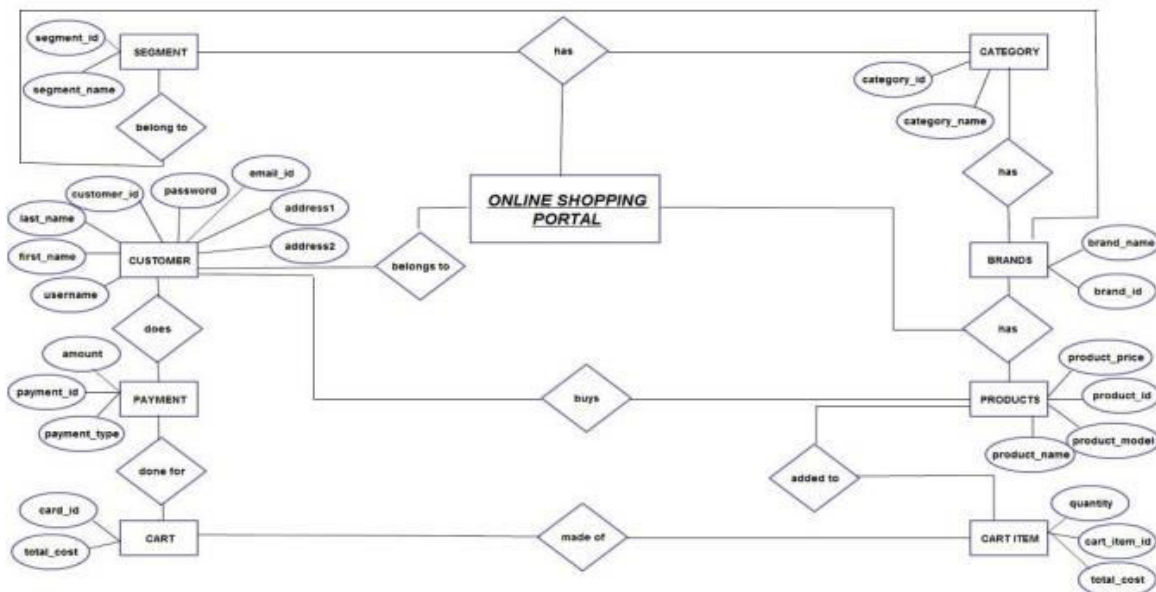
segment_id
SEGMENT
segment_name
belong to
has
CATEGORY
category_id
category_name
has
customer_id
password
email_id
address1
last_name
first_name
CUSTOMER
address2
username
ONLINE SHOPPING PORTAL
belongs to
BRANDS
brand_name
brand_id
does
amount
payment_id
PAYMENT
payment_type
has
product_price
buys
PRODUCTS
product_id
product_model
product_name
done for
added to
card_id
CART
total_cost
made of
CART ITEM
quantity
cart_item_id
total_cost